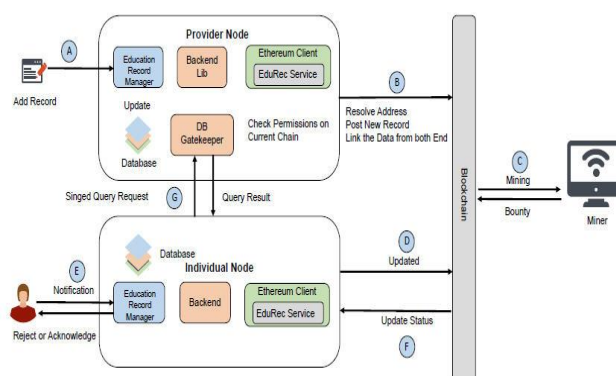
Provider Node

A

Add Record

Education Record Manager

Backend Lib

Ethereum Client

EduRec Service

Update

Database

DB Gatekeeper

Check Permissions on Current Chain

B

Resolve Address
Post New Record
Link the Data from both End

Blockchain

C

Mining

Bounty

Miner

Singed Query Request

G

Query Result

Database

Individual Node

D

Updated

E

Notification

Education Record Manager

Backend

Ethereum Client

EduRec Service

Reject or Acknowledge

Update Status

F